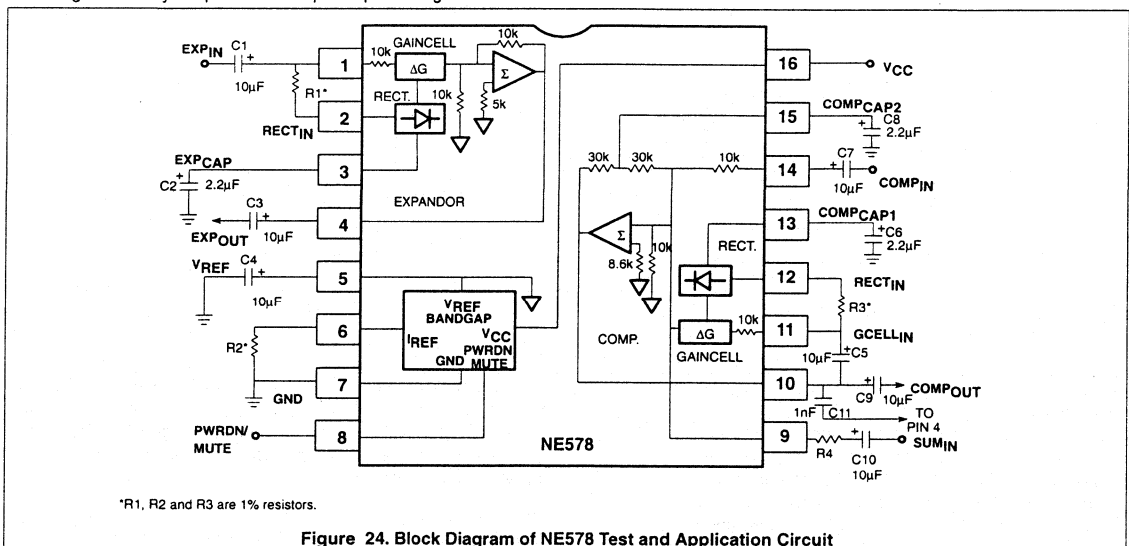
$EXP_{IN}$ C1 10µF R1* $RECT_{IN}$ 1 2 10k GAINCELL ΔG 10k 10k Σ 5k RECT.

$EXP_{CAP}$ C2 2.2µF 3

C3 $EXP_{OUT}$ 10µF 4 EXPANDOR

$V_{REF}$ C4 10µF 5

R2* 6 $I_{REF}$ $V_{REF}$ BANDGAP $V_{CC}$ PWRDN MUTE GND 7 GND

PWRDN/ MUTE 8 NE578

16 $V_{CC}$

15 $COMP_{CAP2}$ C8 2.2µF

30k 30k 10k 14 C7 10µF $COMP_{IN}$

13 $COMP_{CAP1}$ C6 2.2µF

Σ 10k 8.6k RECT.

12 $RECT_{IN}$ R3*

COMP. ΔG GAINCELL 10k 11 $GCELL_{IN}$ 10µF C5

10 C9 10µF $COMP_{OUT}$

1nF C11 TO PIN 4

9 R4 C10 10µF $SUM_{IN}$

*R1, R2 and R3 are 1% resistors.

Figure 24. Block Diagram of NE578 Test and Application Circuit